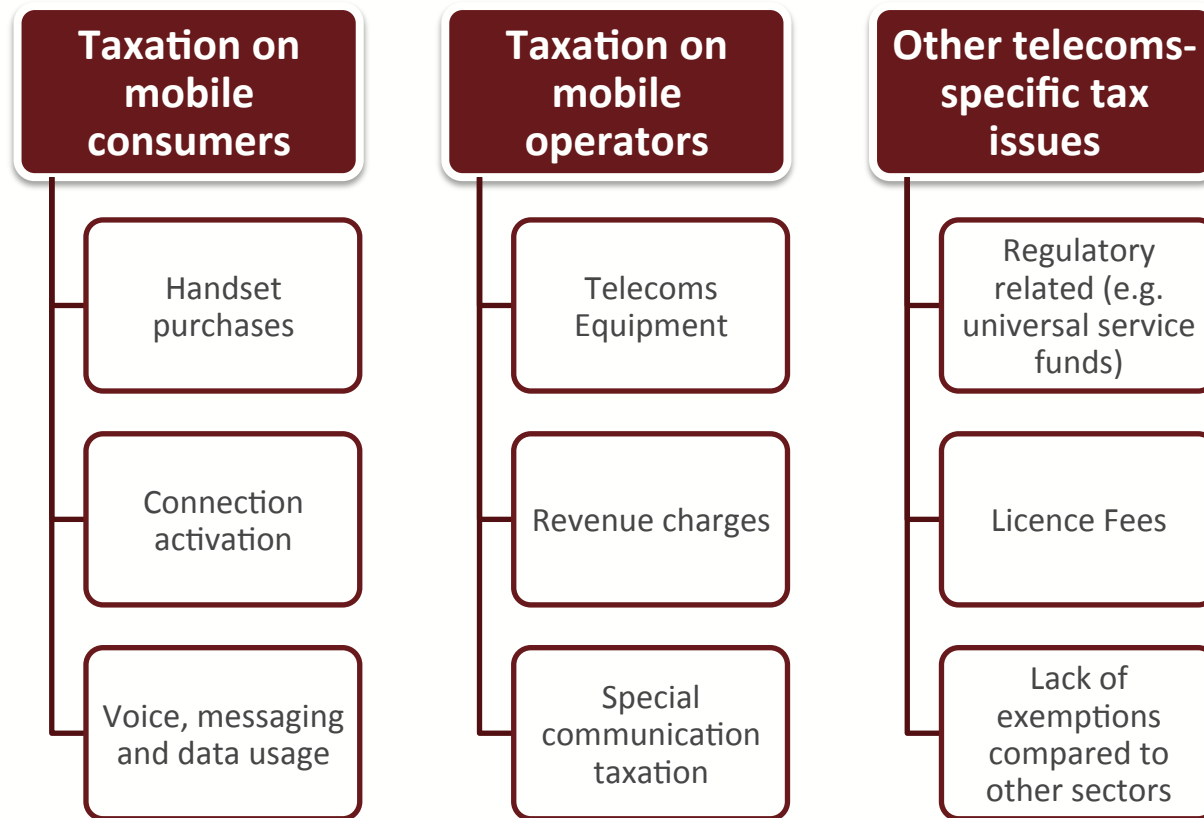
Taxation on mobile consumers

Handset purchases

Connection activation

Voice, messaging and data usage

Taxation on mobile operators

Telecoms Equipment

Revenue charges

Special communication taxation

Other telecoms-specific tax issues

Regulatory related (e.g. universal service funds)

Licence Fees

Lack of exemptions compared to other sectors